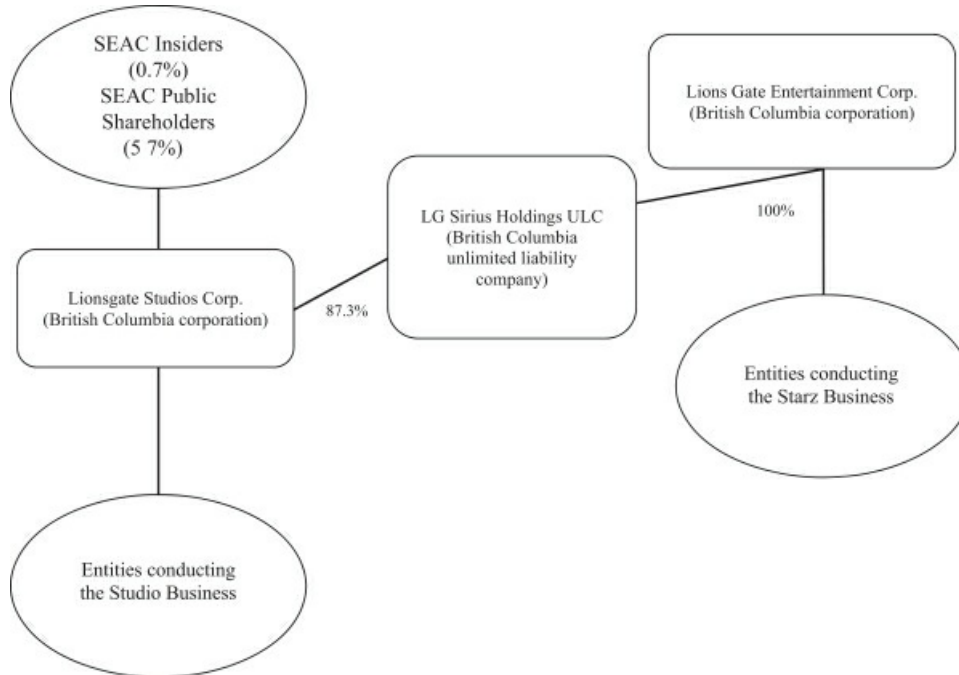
SEAC Insiders
(0.7%)
SEAC Public
Shareholders
(5 7%)

Lions Gate Entertainment Corp.
(British Columbia corporation)

LG Sirius Holdings ULC
(British Columbia
unlimited liability
company)

100%

Lionsgate Studios Corp.
(British Columbia corporation)

87.3%

Entities conducting
the Starz Business

Entities conducting
the Studio Business